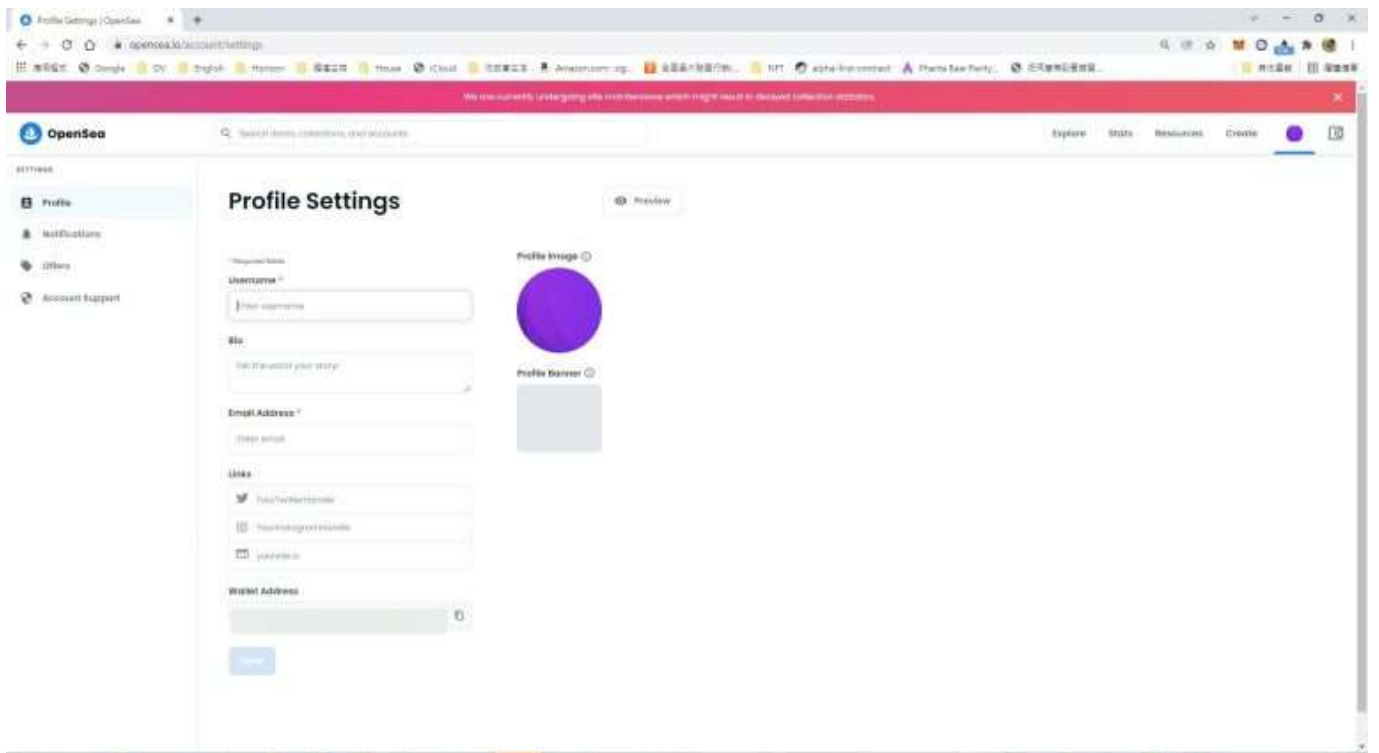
Profile Settings | OpenSea

opensea.io/account/settings

Google | CV | English | Horizon | House | iCloud | Amazon.com | NFT | alpha-first-contract | Phanta Bear Party

We are currently undergoing site maintenance which might result in delayed collection statistics

OpenSea

Search items, collections, and accounts

Explore Stats Resources Create

SETTINGS

Profile

Notifications

Offers

Account Support

Profile Settings

Preview

* Required fields

Username *

Enter username

Bio

Tell the world your story!

Email Address *

Enter email

Links

YourTwitterHandle

YourInstagramHandle

yoursite.io

Wallet Address

Profile Image

Profile Banner

Save